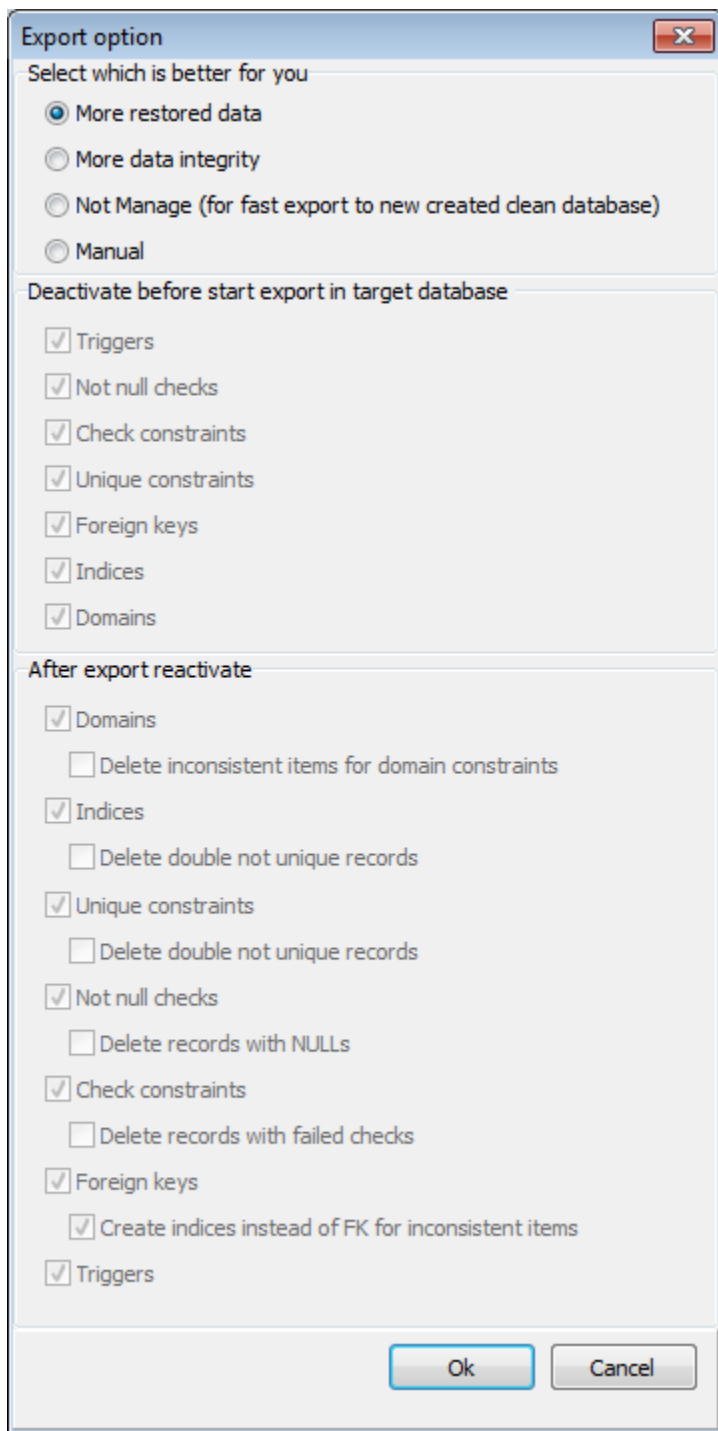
Export option

Select which is better for you

More restored data

More data integrity

Not Manage (for fast export to new created clean database)

Manual

Deactivate before start export in target database

Triggers

Not null checks

Check constraints

Unique constraints

Foreign keys

Indices

Domains

After export reactivate

Domains

Delete inconsistent items for domain constraints

Indices

Delete double not unique records

Unique constraints

Delete double not unique records

Not null checks

Delete records with NULLs

Check constraints

Delete records with failed checks

Foreign keys

Create indices instead of FK for inconsistent items

Triggers

Ok

Cancel